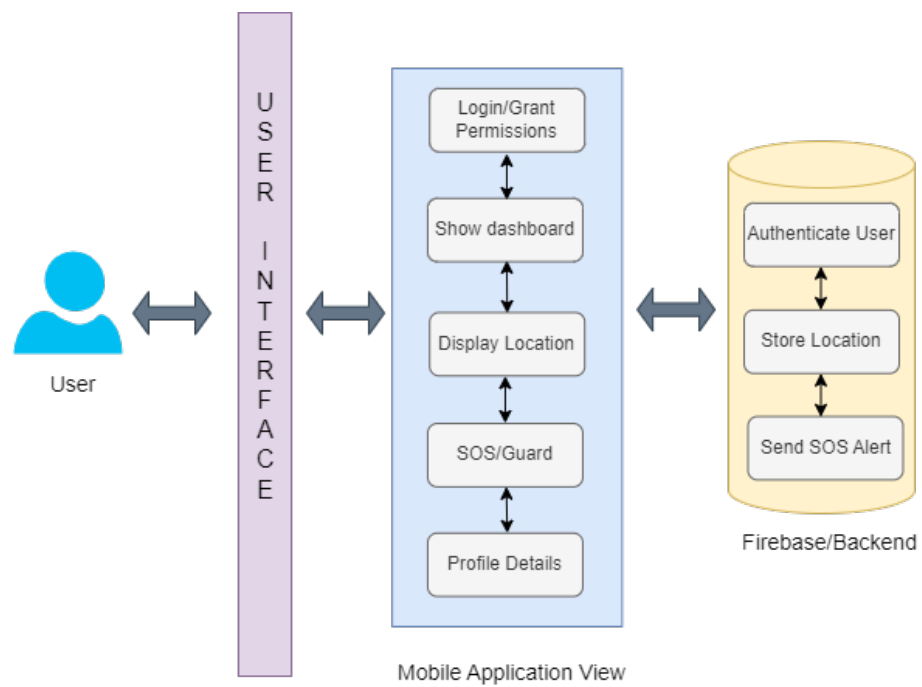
User

USER INTERFACE

Login/Grant Permissions

Show dashboard

Display Location

SOS/Guard

Profile Details

Mobile Application View

Authenticate User

Store Location

Send SOS Alert

Firebase/Backend